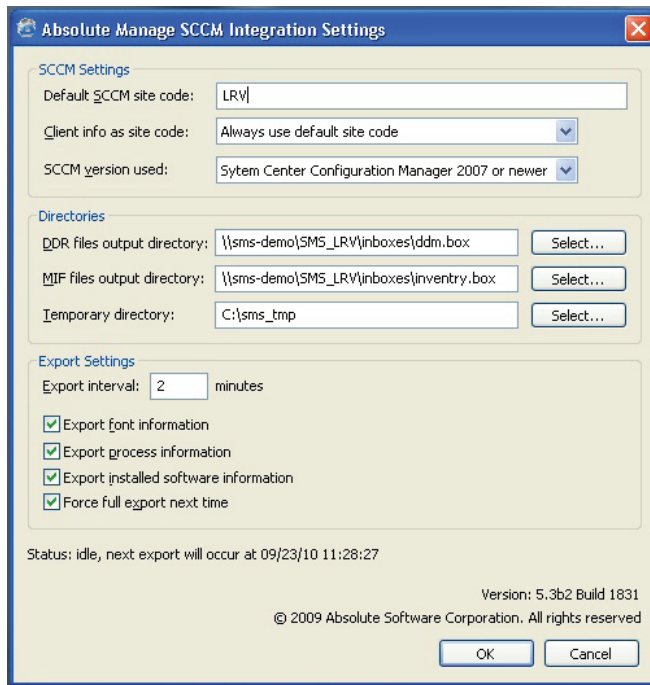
Absolute Manage SCCM Integration Settings

SCCM Settings
Default SCCM site code: LRV
Client info as site code: Always use default site code
SCCM version used: Sytem Center Configuration Manager 2007 or newer

Directories
DDR files output directory: \\sms-demo\SMS_LRV\inboxes\ddm.box Select...
MIF files output directory: \\sms-demo\SMS_LRV\inboxes\inventry.box Select...
Temporary directory: C:\sms_tmp Select...

Export Settings
Export interval: 2 minutes
Export font information
Export process information
Export installed software information
Force full export next time

Status: idle, next export will occur at 09/23/10 11:28:27

Version: 5.3b2 Build 1831
© 2009 Absolute Software Corporation. All rights reserved

OK Cancel